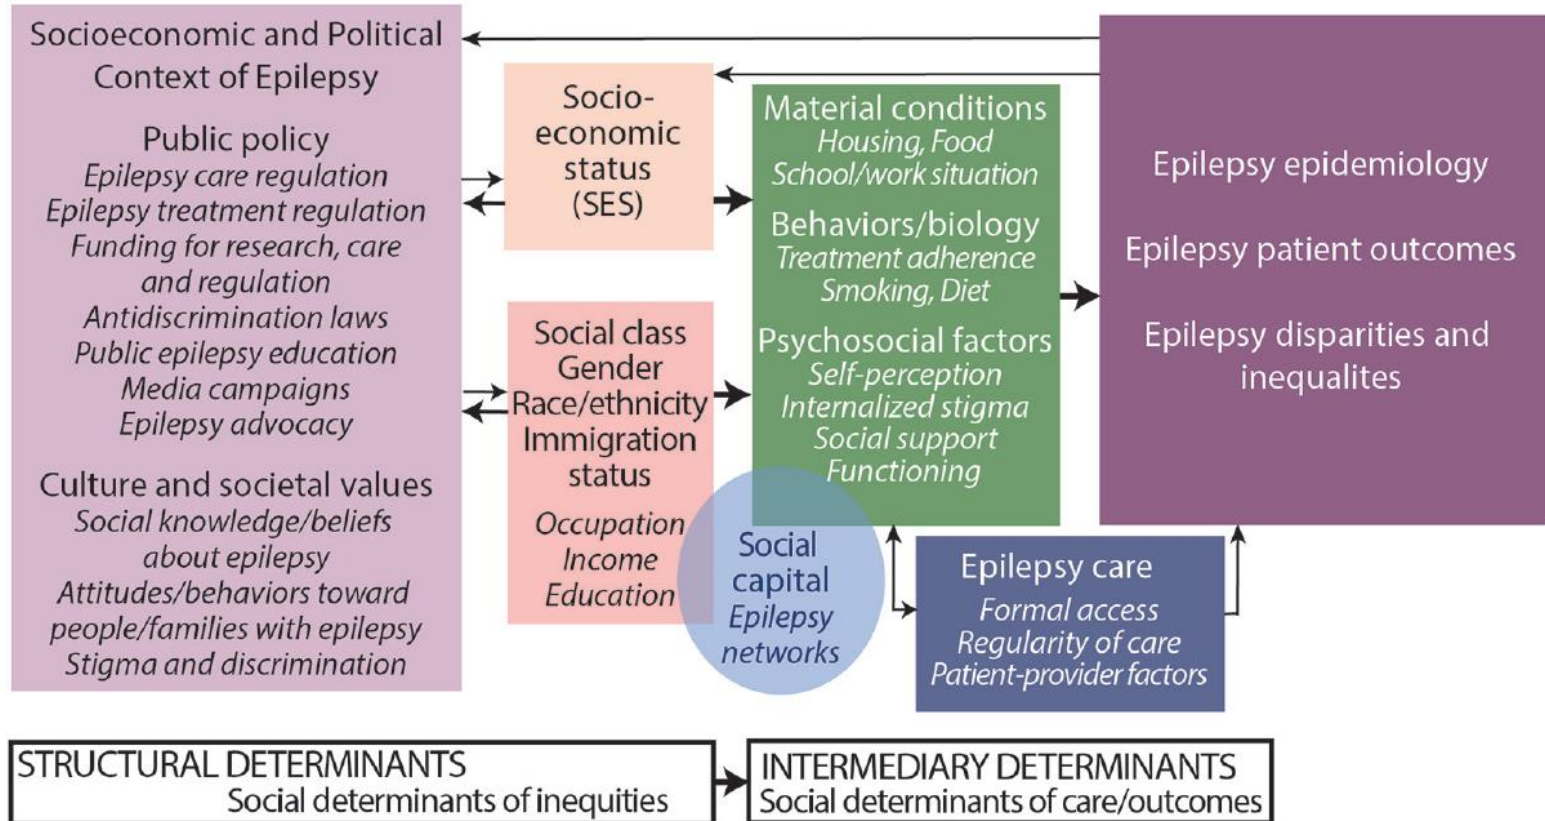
Socioeconomic and Political Context of Epilepsy

Public policy
Epilepsy care regulation
Epilepsy treatment regulation
Funding for research, care and regulation
Antidiscrimination laws
Public epilepsy education
Media campaigns
Epilepsy advocacy

Culture and societal values
Social knowledge/beliefs about epilepsy
Attitudes/behaviors toward people/families with epilepsy
Stigma and discrimination

Socio-economic status (SES)

Social class
Gender
Race/ethnicity
Immigration status
Occupation
Income
Education

Social capital
Epilepsy networks

Material conditions
Housing, Food
School/work situation

Behaviors/biology
Treatment adherence
Smoking, Diet

Psychosocial factors
Self-perception
Internalized stigma
Social support
Functioning

Epilepsy care
Formal access
Regularity of care
Patient-provider factors

Epilepsy epidemiology

Epilepsy patient outcomes

Epilepsy disparities and inequalites

STRUCTURAL DETERMINANTS
Social determinants of inequities

INTERMEDIARY DETERMINANTS
Social determinants of care/outcomes